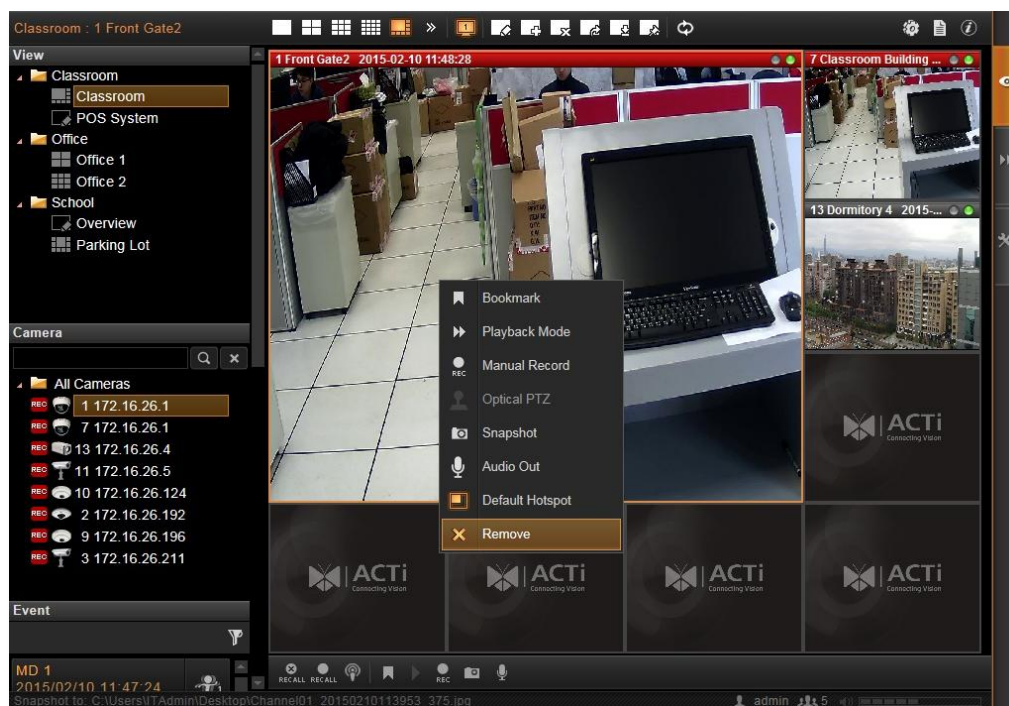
Classroom : 1 Front Gate2

View
Classroom
Classroom
POS System
Office
Office 1
Office 2
School
Overview
Parking Lot

Camera
All Cameras
REC 1 172.16.26.1
REC 7 172.16.26.1
REC 13 172.16.26.4
REC 11 172.16.26.5
REC 10 172.16.26.124
REC 2 172.16.26.192
REC 9 172.16.26.196
REC 3 172.16.26.211

Event

MD 1
2015/02/10 11:47:24

1 Front Gate2 2015-02-10 11:48:28
7 Classroom Building ...
13 Dormitory 4 2015-...

Bookmark
Playback Mode
Manual Record
Optical PTZ
Snapshot
Audio Out
Default Hotspot
Remove

ACTi Connecting Vision
ACTi Connecting Vision
ACTi Connecting Vision
ACTi Connecting Vision
ACTi Connecting Vision

RECALL RECALL REC

Snapshot to: C:\Users\ITAdmin\Desktop\Channel01_20150210113953_375.jpg
admin 5